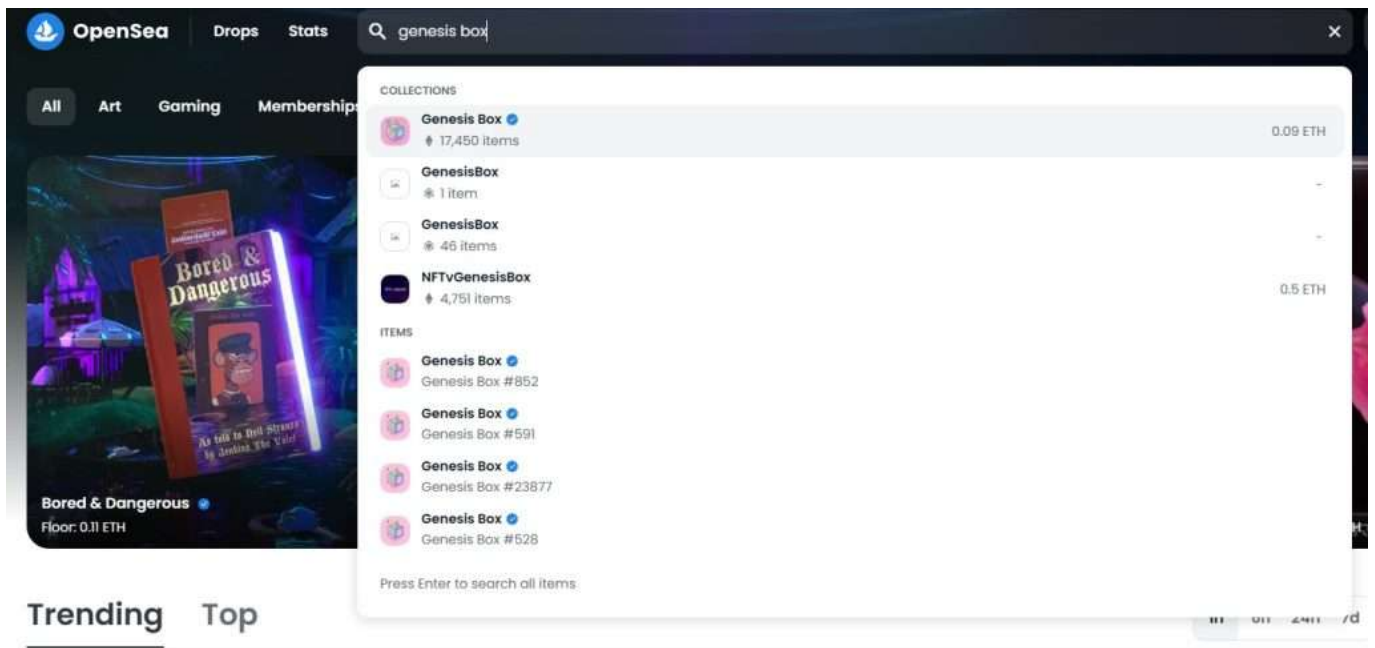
OpenSea Drops Stats genesis box ×

All Art Gaming Membership

COLLECTIONS

Genesis Box
17,450 items
0.09 ETH

GenesisBox
1 item
-

GenesisBox
46 items
-

NFTvGenesisBox
4,751 items
0.5 ETH

ITEMS

Genesis Box
Genesis Box #852

Genesis Box
Genesis Box #591

Genesis Box
Genesis Box #23877

Genesis Box
Genesis Box #528

Press Enter to search all items

Bored & Dangerous

As told to Dell Strange by Jenkins The Valet

Bored & Dangerous
Floor: 0.11 ETH

Trending Top

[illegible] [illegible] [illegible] 7d